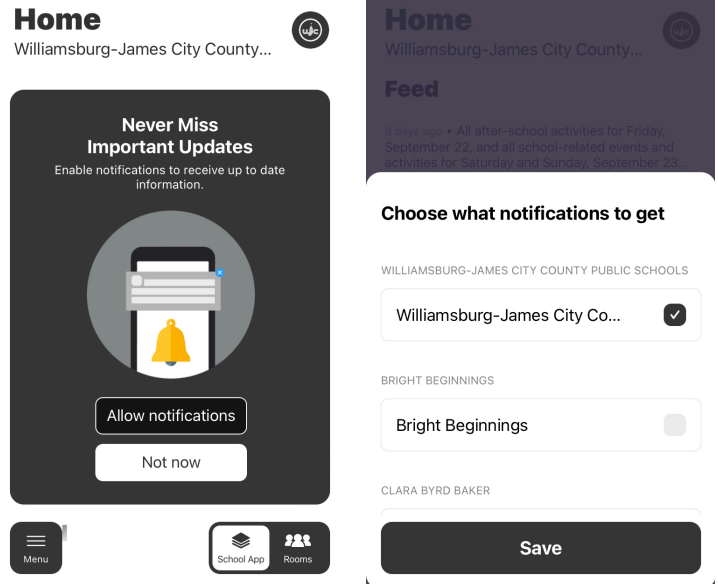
Home
Williamsburg-James City County...

wjc

Never Miss Important Updates
Enable notifications to receive up to date information.

Allow notifications

Not now

Menu

School App

Rooms

Home
Williamsburg-James City County...

Feed

3 days ago • All after-school activities for Friday, September 22, and all school-related events and activities for Saturday and Sunday, September 23...

Choose what notifications to get

WILLIAMSBURG-JAMES CITY COUNTY PUBLIC SCHOOLS

Williamsburg-James City Co...

BRIGHT BEGINNINGS

Bright Beginnings

CLARA BYRD BAKER

Save